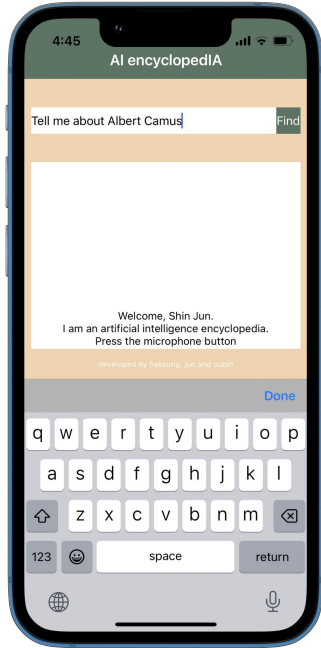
4:45

AI encyclopedIA

Tell me about Albert Camus

Find

Welcome, Shin Jun.
I am an artificial intelligence encyclopedia.
Press the microphone button

developed by hakseung, jun and subin

Done

q w e r t y u i o p
a s d f g h j k l
z x c v b n m
123
space
return